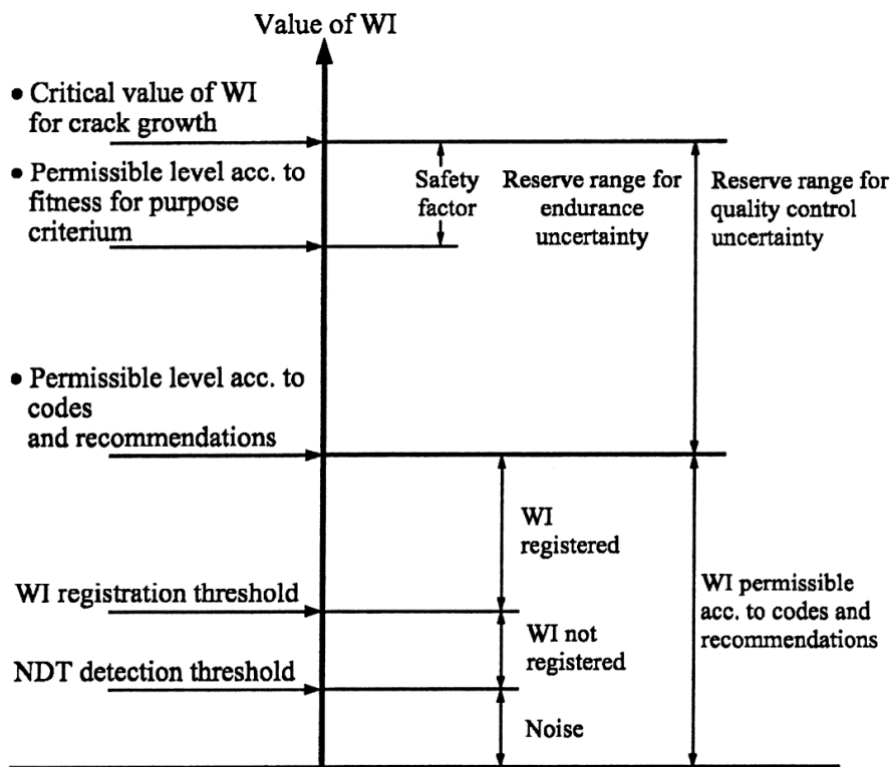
Value of WI

• Critical value of WI for crack growth

• Permissible level acc. to fitness for purpose criterium

Safety factor

Reserve range for endurance uncertainty

Reserve range for quality control uncertainty

• Permissible level acc. to codes and recommendations

WI registered

WI registration threshold

WI not registered

NDT detection threshold

Noise

WI permissible acc. to codes and recommendations